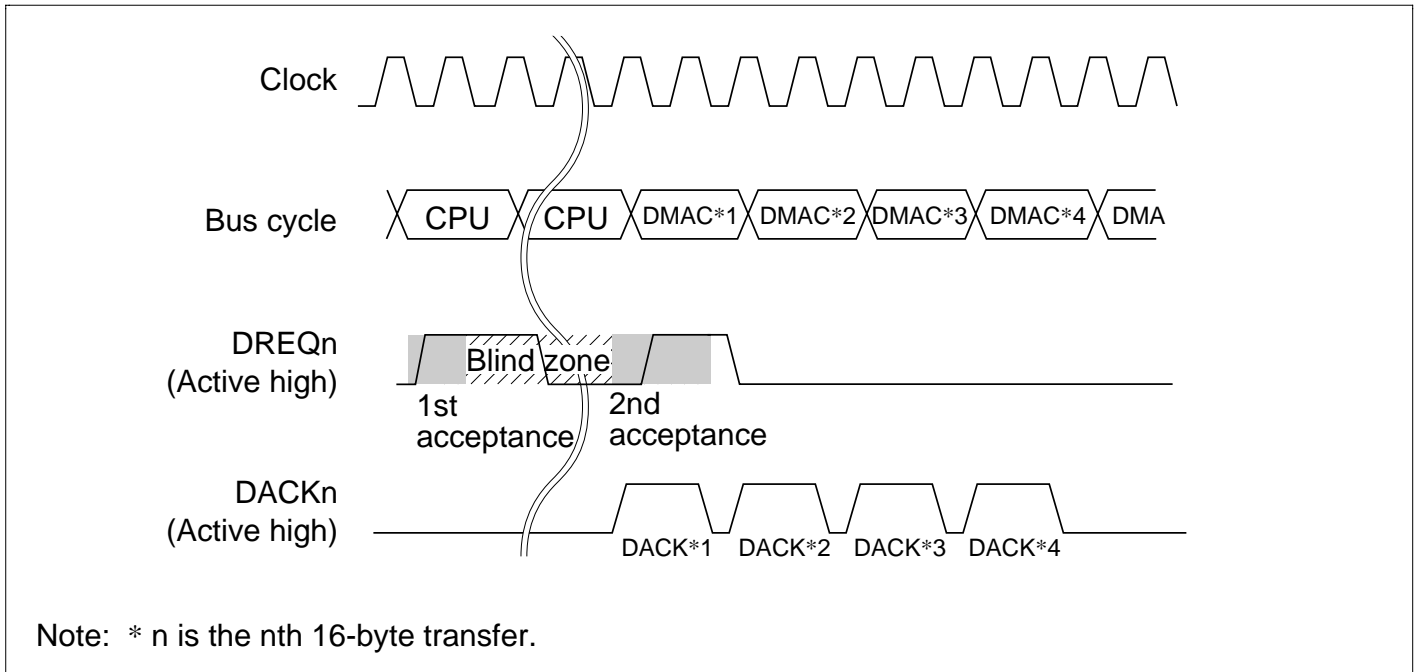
Clock

Bus cycle

CPU

CPU

DMAC*1

DMAC*2

DMAC*3

DMAC*4

DMA

DREQn
(Active high)

Blind zone

1st
acceptance

2nd
acceptance

DACKn
(Active high)

DACK*1

DACK*2

DACK*3

DACK*4

Note: * n is the nth 16-byte transfer.